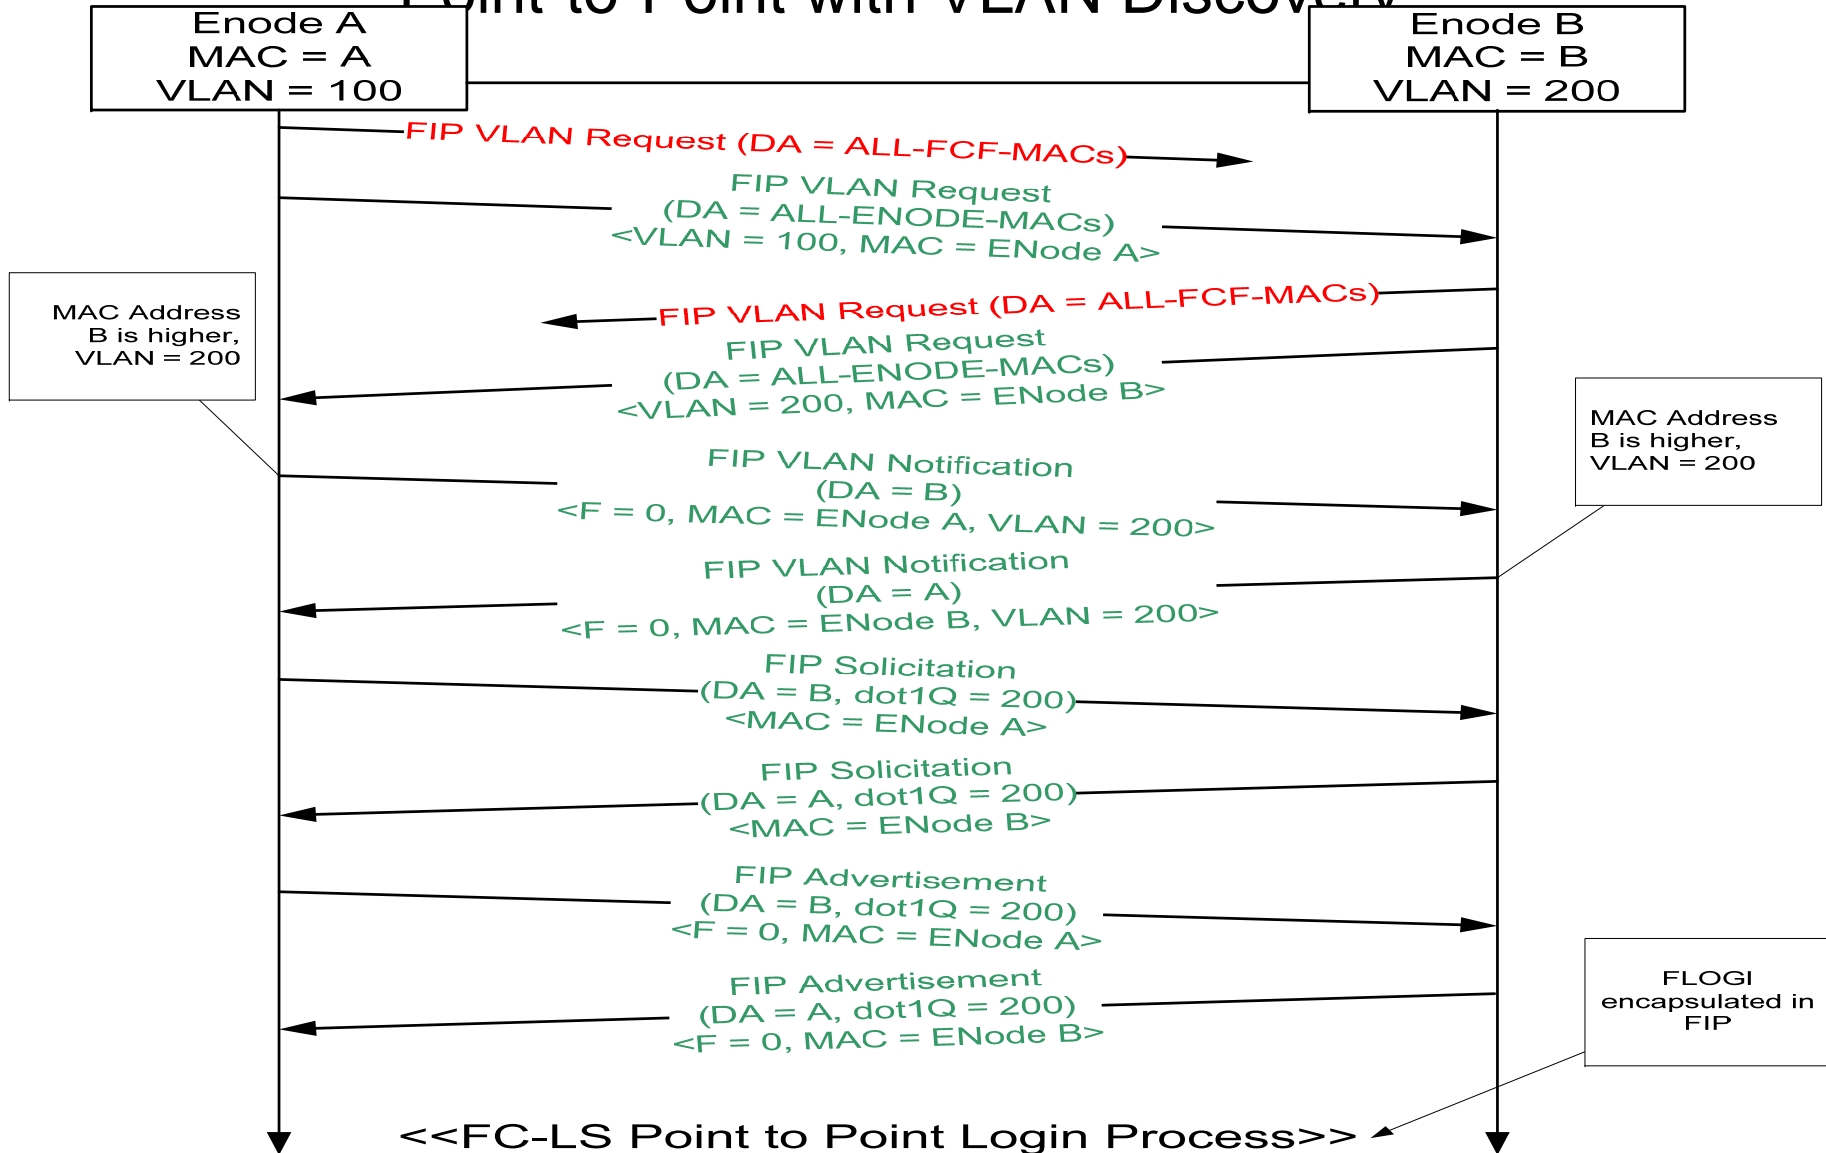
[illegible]

Enode A
MAC = A
VLAN = 100

Enode B
MAC = B
VLAN = 200

FIP VLAN Request (DA = ALL-FCF-MACs)

FIP VLAN Request
(DA = ALL-ENODE-MACs)
<VLAN = 100, MAC = ENode A>

FIP VLAN Request (DA = ALL-FCF-MACs)

MAC Address B is higher, VLAN = 200

FIP VLAN Request
(DA = ALL-ENODE-MACs)
<VLAN = 200, MAC = ENode B>

MAC Address B is higher, VLAN = 200

FIP VLAN Notification
(DA = B)
<F = 0, MAC = ENode A, VLAN = 200>

FIP VLAN Notification
(DA = A)
<F = 0, MAC = ENode B, VLAN = 200>

FIP Solicitation
(DA = B, dot1Q = 200)
<MAC = ENode A>

FIP Solicitation
(DA = A, dot1Q = 200)
<MAC = ENode B>

FIP Advertisement
(DA = B, dot1Q = 200)
<F = 0, MAC = ENode A>

FIP Advertisement
(DA = A, dot1Q = 200)
<F = 0, MAC = ENode B>

FLOGI encapsulated in FIP

<<FC-LS Point to Point Login Process>>